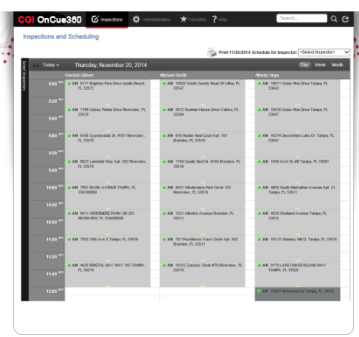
CGI OnCue360 Inspections Administration Favorites Help Search...

Inspections and Scheduling

Print 11/20/2014 Schedule for Inspector: --Select Inspector--

Today Thursday, November 20, 2014 Day Week Month

| | Randall Gilbert | Michael Smith | Alfredo Vega |
|---|---|---|---|
| 8:00 | AM 3717 Brighton Park Drive Apollo Beach, FL 33572 | AM 16605 South County Road 39 Lithia, FL 33547 | AM 16711 Cedar Pine Drive Tampa, FL 33643 |
| 8:30 | | | |
| 9:00 | AM 1139 Calvary Palace Drive Brandon, FL 33510 | AM 9612 Sunrise House Drive Valrico, FL 33594 | AM 10038 Cedar Pine Drive Tampa, FL 33647 |
| 9:30 | | | |
| 10:00 | AM 6436 Coconutdale Dr. #101 Riverview, FL 33578 | AM 510 Harbor Mast Court Apt. 101 Brandon, FL 33510 | AM 10214 Devonshire Lake Dr. Tampa, FL 33647 |
| 10:30 | | | |
| 11:00 | AM 5623 Lakeside Way Apt. 202 Riverview, FL 33578 | AM 1790 Goulds Road Dr. #103 Brandon, FL 33510 | AM 1000 Imoh St 2B Tampa, FL 33607 |
| 11:30 | | | |
| 12:00 | AM 7805 BAHIA AVENUE TAMPA, FL 336166830 | AM 9021 Windermere Park Circle 103 Riverview, FL 33578 | AM 4824 South Manhattan Avenue Apt. 21 Tampa, FL 33611 |
| 12:30 | | | |
| 1:00 | AM 4411 WEDGEWOOD PARK DR 201 RIVERVIEW, FL 335695816 | AM 1021 Allendale Avenue Brandon, FL 33511 | AM 4025 Shelland Avenue Tampa, FL 33614 |
| 1:30 | | | |
| 2:00 | AM 7923 28th Ave E Tampa, FL 33619 | AM 707 Providence Trace Circle Apt. 303 Brandon, FL 33511 | AM 10110 Chimney Hill Ct. Tampa, FL 33615 |
| 2:30 | | | |
| 3:00 | AM 4828 BROOK BAY HWY 102 TAMPA, FL 33610 | AM 10312 Ciemmy Circle #78 Riverview, FL 33578 | AM 9119 LAKE CHASE ISLAND WAY TAMPA, FL 33626 |
| 3:30 | | | |
| 4:00 | | | AM 10405 Mooncrest St Tampa, FL 33647 |